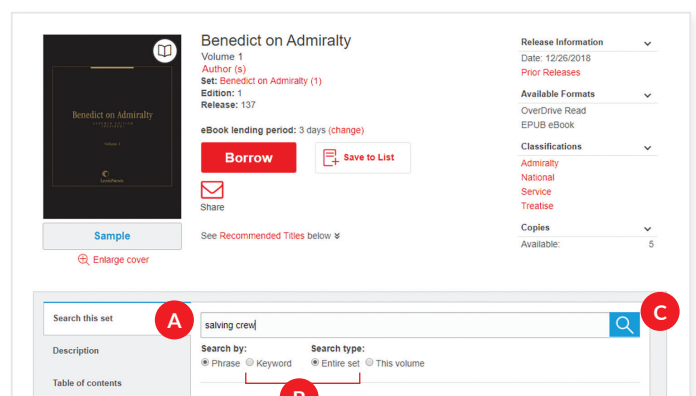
Benedict on Admiralty
Volume 1
Author (s)
Set: Benedict on Admiralty (1)
Edition: 1
Release: 137

eBook lending period: 3 days (change)

Borrow
Save to List
Share

See Recommended Titles below

Benedict on Admiralty
Volume 1
LexisNexis

Sample
Enlarge cover

Release Information
Date: 12/26/2018
Prior Releases

Available Formats
OverDrive Read
EPUB eBook

Classifications
Admiralty
National
Service
Treatise

Copies
Available: 5

Search this set
Description
Table of contents

A
salving crew
C

Search by:
Phrase Keyword
Search type:
Entire set This volume

B